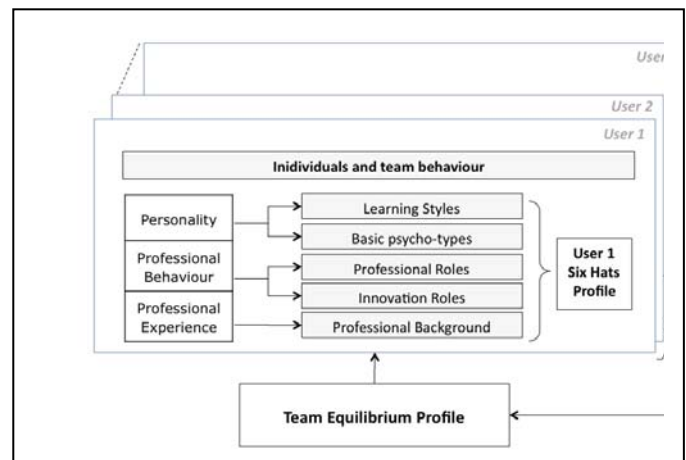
User

User 2

User 1

Inidividuals and team behaviour

Personality

Professional Behaviour

Professional Experience

Learning Styles

Basic psycho-types

Professional Roles

Innovation Roles

Professional Background

User 1 Six Hats Profile

Team Equilibrium Profile